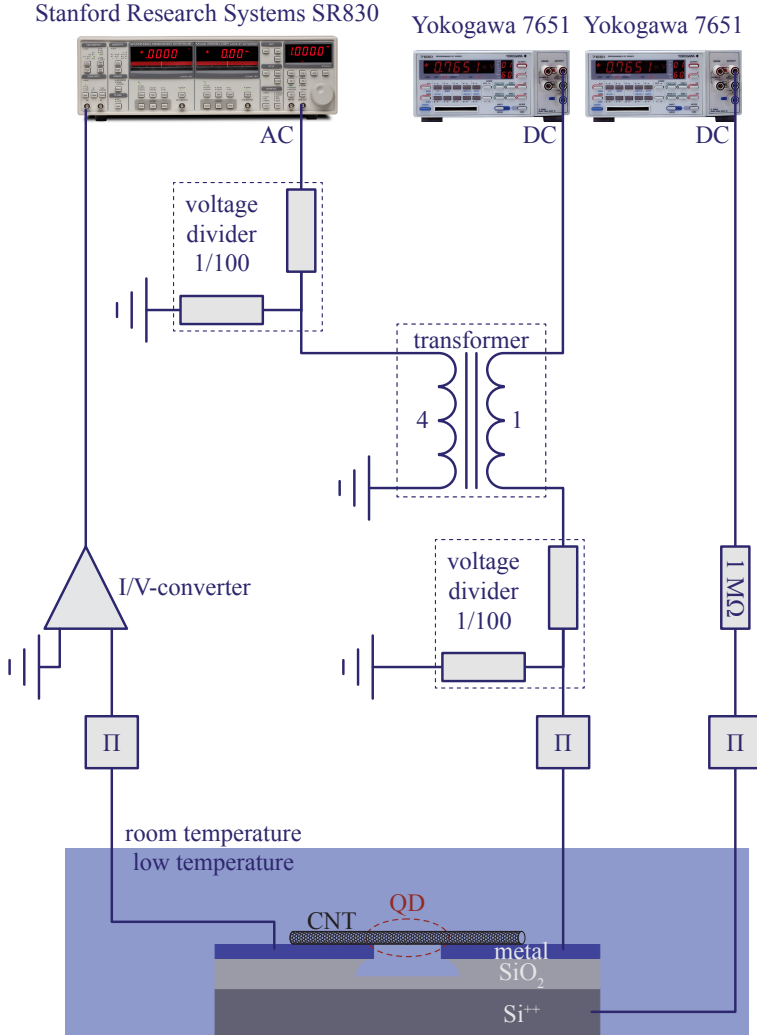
Stanford Research Systems SR830

Yokogawa 7651

Yokogawa 7651

AC

DC

DC

voltage divider 1/100

transformer

4

1

voltage divider 1/100

I/V-converter

1 MΩ

Π

Π

Π

room temperature

low temperature

QD

CNT

metal

$SiO_2$

$Si^{++}$